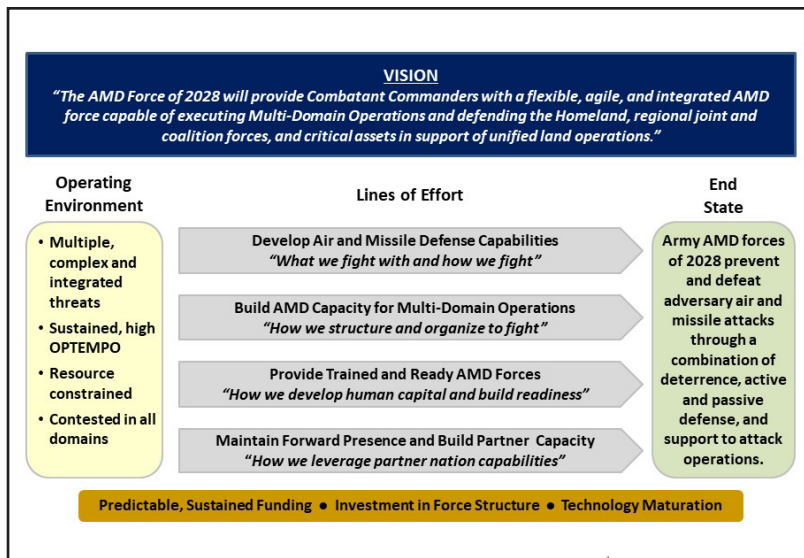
VISION
"The AMD Force of 2028 will provide Combatant Commanders with a flexible, agile, and integrated AMD force capable of executing Multi-Domain Operations and defending the Homeland, regional joint and coalition forces, and critical assets in support of unified land operations."

Operating Environment

Lines of Effort

End State

• Multiple, complex and integrated threats
• Sustained, high OPTEMPO
• Resource constrained
• Contested in all domains

Develop Air and Missile Defense Capabilities
"What we fight with and how we fight"

Build AMD Capacity for Multi-Domain Operations
"How we structure and organize to fight"

Provide Trained and Ready AMD Forces
"How we develop human capital and build readiness"

Maintain Forward Presence and Build Partner Capacity
"How we leverage partner nation capabilities"

Army AMD forces of 2028 prevent and defeat adversary air and missile attacks through a combination of deterrence, active and passive defense, and support to attack operations.

Predictable, Sustained Funding • Investment in Force Structure • Technology Maturation